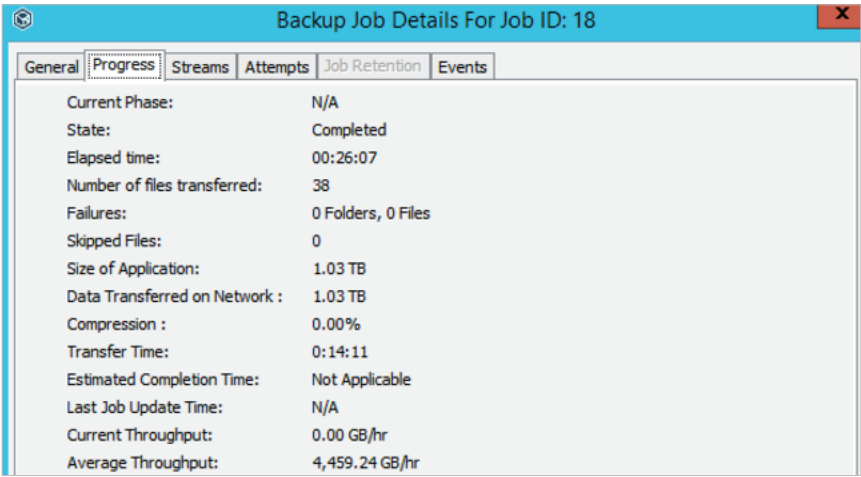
Backup Job Details For Job ID: 18

General | Progress | Streams | Attempts | Job Retention | Events

| | |
|---|---|
| Current Phase: | N/A |
| State: | Completed |
| Elapsed time: | 00:26:07 |
| Number of files transferred: | 38 |
| Failures: | 0 Folders, 0 Files |
| Skipped Files: | 0 |
| Size of Application: | 1.03 TB |
| Data Transferred on Network : | 1.03 TB |
| Compression : | 0.00% |
| Transfer Time: | 0:14:11 |
| Estimated Completion Time: | Not Applicable |
| Last Job Update Time: | N/A |
| Current Throughput: | 0.00 GB/hr |
| Average Throughput: | 4,459.24 GB/hr |